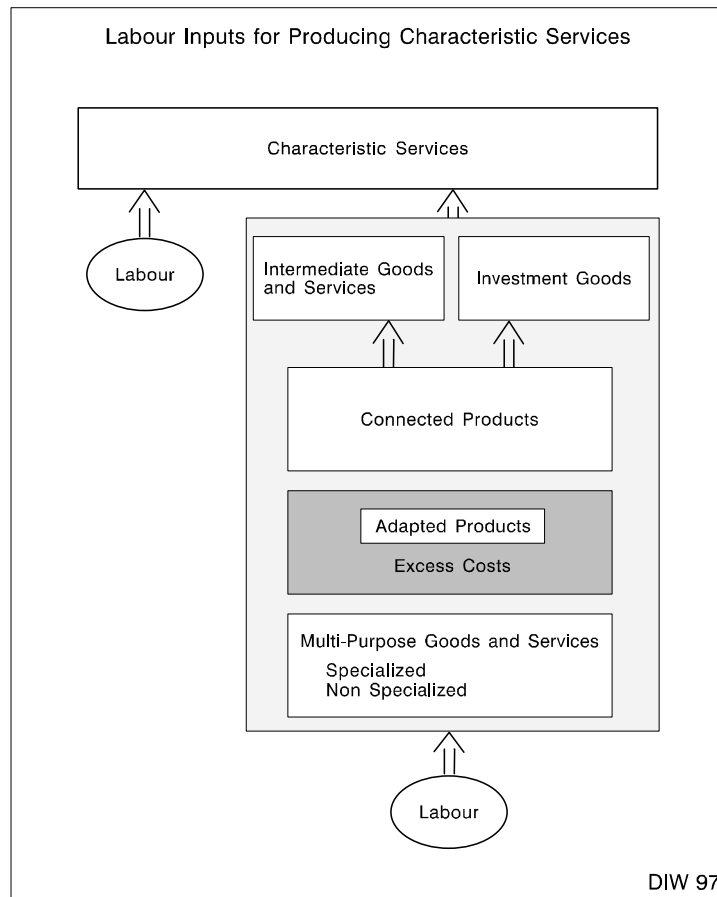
Labour Inputs for Producing Characteristic Services

Characteristic Services

Labour

Intermediate Goods and Services

Investment Goods

Connected Products

Adapted Products

Excess Costs

Multi-Purpose Goods and Services
Specialized
Non Specialized

Labour

DIW 97